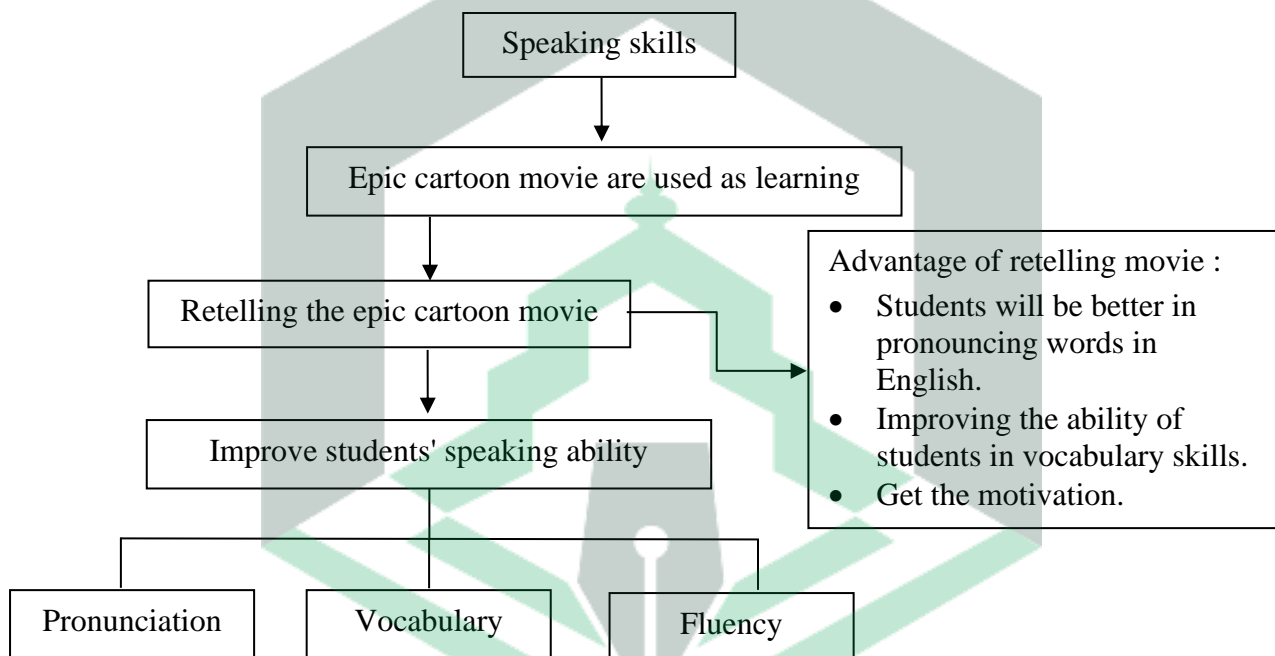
Speaking skills

Epic cartoon movie are used as learning

Retelling the epic cartoon movie

Advantage of retelling movie :
- Students will be better in pronouncing words in English.
- Improving the ability of students in vocabulary skills.
- Get the motivation.

Improve students' speaking ability

Pronunciation

Vocabulary

Fluency